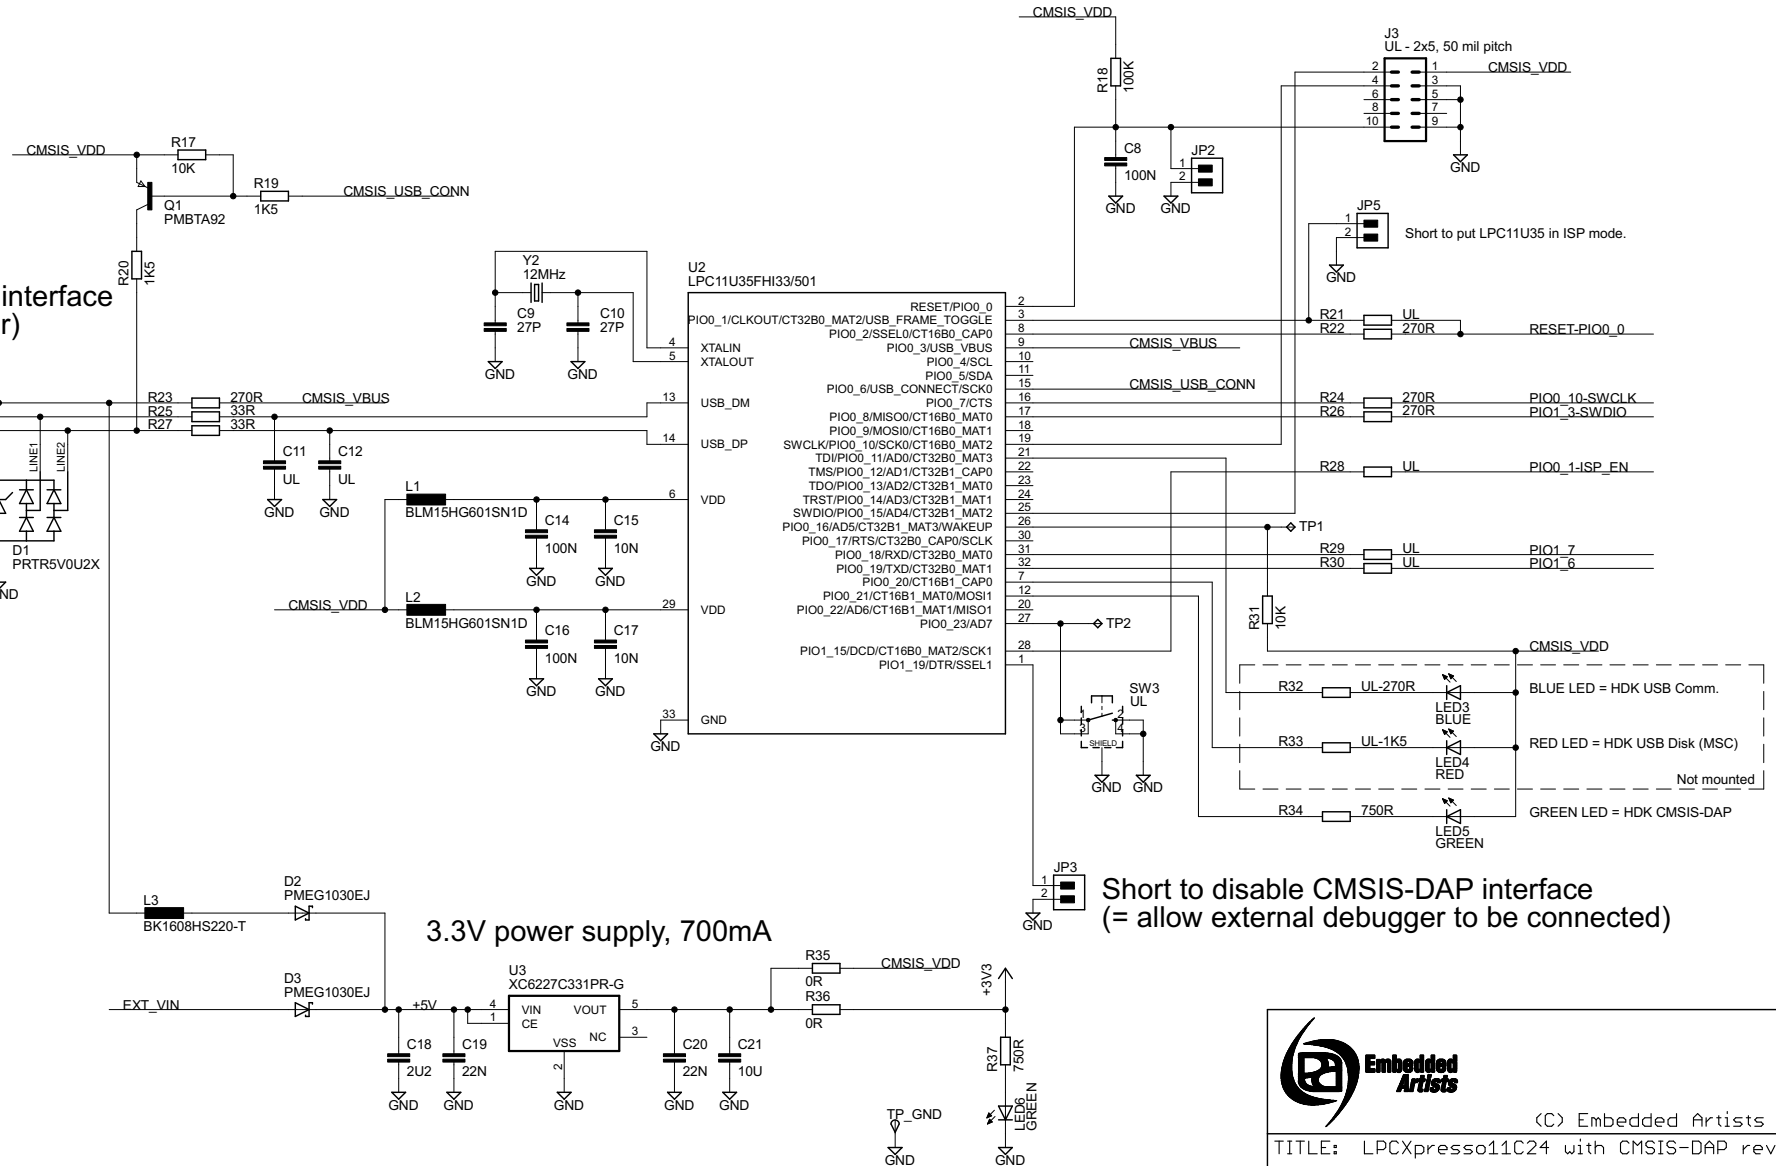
CMSIS_VDD
R18
100K
J3
UL - 2x5, 50 mil pitch
2 1 CMSIS_VDD
4 3
6 5
8 7
10 9
GND
C8
100N
GND
JP2
1
2
GND
CMSIS_VDD
R17
10K
R19
1K5
CMSIS_USB_CONN
Q1
PMBTA92
R20
1K5
JP5
1
2
Short to put LPC11U35 in ISP mode.
GND
interface
r)
Y2
12MHz
C9
27P
C10
27P
GND
GND
U2
LPC11U35FHI33/501
RESET/PIO0_0 2
PIO0_1/CLKOUT/CT32B0_MAT2/USB_FRAME_TOGGLE 3
PIO0_2/SSEL0/CT16B0_CAP0 8
XTALIN 4
XTALOUT 5
PIO0_3/USB_VBUS 9
PIO0_4/SCL 10
PIO0_5/SDA 11
PIO0_6/USB_CONNECT/SCK0 15
PIO0_7/CTS 16
PIO0_8/MISO0/CT16B0_MAT0 17
PIO0_9/MOSI0/CT16B0_MAT1 18
SWCLK/PIO0_10/SCK0/CT16B0_MAT2 19
TDI/PIO0_11/AD0/CT32B0_MAT3 21
TMS/PIO0_12/AD1/CT32B1_CAP0 22
TDO/PIO0_13/AD2/CT32B1_MAT0 23
TRST/PIO0_14/AD3/CT32B1_MAT1 24
SWDIO/PIO0_15/AD4/CT32B1_MAT2 25
PIO0_16/AD5/CT32B1_MAT3/WAKEUP 26
PIO0_17/RTS/CT32B0_CAP0/SCLK 30
PIO0_18/RXD/CT32B0_MAT0 31
PIO0_19/TXD/CT32B0_MAT1 32
PIO0_20/CT16B1_CAP0 7
PIO0_21/CT16B1_MAT0/MOSI1 12
PIO0_22/AD6/CT16B1_MAT1/MISO1 20
PIO0_23/AD7 27
PIO1_15/DCD/CT16B0_MAT2/SCK1 28
PIO1_19/DTR/SSEL1 1
USB_DM 13
USB_DP 14
VDD 6
VDD 29
GND 33
GND
R21 UL
R22 270R
RESET-PIO0_0
CMSIS_VBUS
CMSIS_USB_CONN
R24 270R
R26 270R
PIO0_10-SWCLK
PIO1_3-SWDIO
R28 UL
PIO0_1-ISP_EN
TP1
R29 UL
R30 UL
PIO1_7
PIO1_6
R31
10K
TP2
CMSIS_VDD
R23 270R CMSIS_VBUS
R25 33R
R27 33R
C11
UL
C12
UL
GND
GND
LINE1
LINE2
D1
PRTR5V0U2X
ND
L1
BLM15HG601SN1D
C14
100N
C15
10N
GND
GND
CMSIS_VDD
L2
BLM15HG601SN1D
C16
100N
C17
10N
GND
GND
SW3
UL
SHIELD
GND
GND
R32 UL-270R
LED3
BLUE
BLUE LED = HDK USB Comm.
R33 UL-1K5
LED4
RED
RED LED = HDK USB Disk (MSC)
Not mounted
R34 750R
LED5
GREEN
GREEN LED = HDK CMSIS-DAP
JP3
1
2
GND
Short to disable CMSIS-DAP interface
(= allow external debugger to be connected)
L3
BK1608HS220-T
D2
PMEG1030EJ
3.3V power supply, 700mA
D3
PMEG1030EJ
EXT_VIN
+5V
U3
XC6227C331PR-G
4 VIN
1 CE
VOUT 5
NC 3
VSS
2
R35
0R
CMSIS_VDD
R36
0R
+3V3
C18
2U2
C19
22N
C20
22N
C21
10U
GND
GND
GND
GND
GND
R37
750R
LED6
GREEN
TP_GND
GND
GND
Embedded Artists
(C) Embedded Artists
TITLE: LPCXpresso11C24 with CMSIS-DAP rev